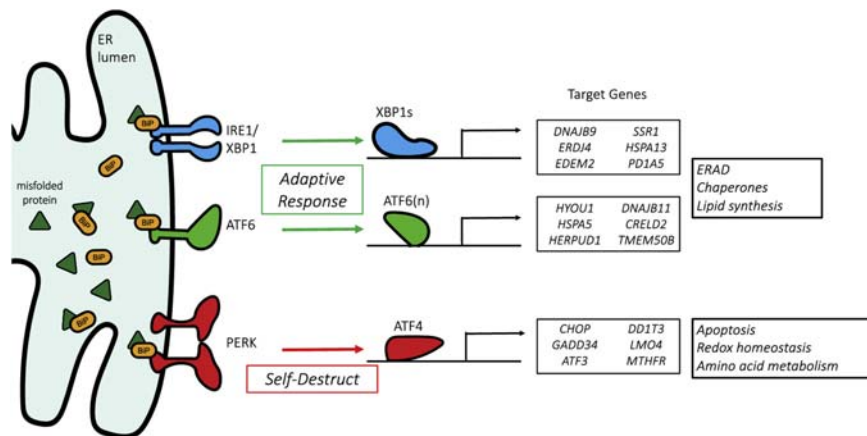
ER lumen

misfolded protein

BiP

BiP

BiP

BiP

BiP

BiP

BiP

IRE1/ XBP1

ATF6

PERK

Adaptive Response

Self-Destruct

XBP1s

ATF6(n)

ATF4

Target Genes

| DNAJB9 | SSR1 |
|---|---|
| ERDJ4 | HSPA13 |
| EDEM2 | PD1A5 |

| HYOU1 | DNAJB11 |
|---|---|
| HSPA5 | CRELD2 |
| HERPUD1 | TMEM50B |

| CHOP | DD1T3 |
|---|---|
| GADD34 | LMO4 |
| ATF3 | MTHFR |

ERAD
Chaperones
Lipid synthesis

Apoptosis
Redox homeostasis
Amino acid metabolism